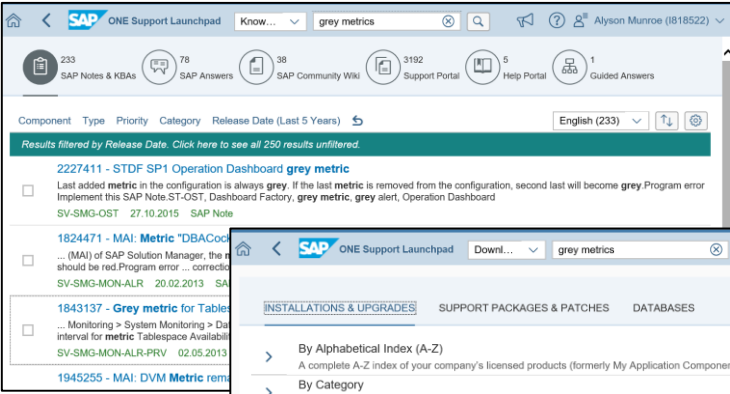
SAP ONE Support Launchpad Know... grey metrics Alyson Munroe (I818522)

233 SAP Notes & KBAs
78 SAP Answers
38 SAP Community Wiki
3192 Support Portal
5 Help Portal
1 Guided Answers

Component Type Priority Category Release Date (Last 5 Years)
English (233)

Results filtered by Release Date. Click here to see all 250 results unfiltered.

2227411 - STDF SP1 Operation Dashboard grey metric
Last added metric in the configuration is always grey. If the last metric is removed from the configuration, second last will become grey.Program error Implement this SAP Note.ST-OST, Dashboard Factory, grey metric, grey alert, Operation Dashboard
SV-SMG-OST 27.10.2015 SAP Note

1824471 - MAI: Metric "DBACock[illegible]
... (MAI) of SAP Solution Manager, the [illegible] should be red.Program error ... correctio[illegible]
SV-SMG-MON-ALR 20.02.2013 SA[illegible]

1843137 - Grey metric for Tables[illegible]
... Monitoring > System Monitoring > Da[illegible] interval for metric Tablespace Availabili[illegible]
SV-SMG-MON-ALR-PRV 02.05.2013

1945255 - MAI: DVM Metric rema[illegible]

SAP ONE Support Launchpad Downl... grey metrics

INSTALLATIONS & UPGRADES SUPPORT PACKAGES & PATCHES DATABASES

By Alphabetical Index (A-Z)
A complete A-Z index of your company's licensed products (formerly My Application Componen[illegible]

By Category